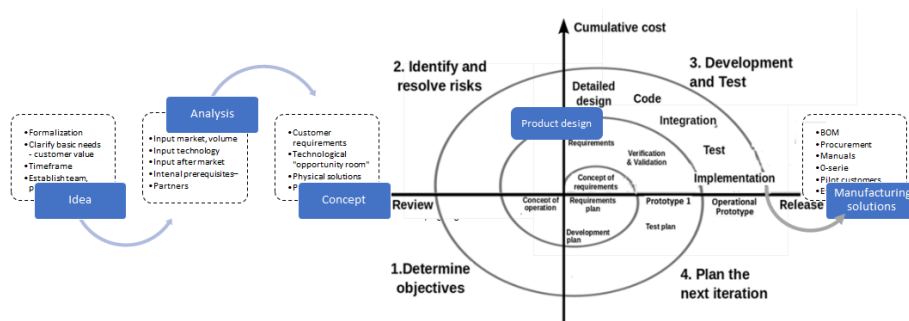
•Formalization
•Clarify basic needs – customer value
•Timeframe
•Establish team, p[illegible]

Idea

Analysis

•Input market, volume
•Input technology
•Input after market
•Intenal prerequisites
•Partners

•Customer requirements
•Technological "opportunity room"
•Physical solutions
•P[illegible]

Concept

Cumulative cost

2. Identify and resolve risks

3. Development and Test

Detailed design

Code

Product design

Integration

Requirements

Verification & Validation

Test

Implementation

Concept of requirements

Review

Concept of operation

Requirements plan

Prototype 1

Operational Prototype

Release

Development plan

Test plan

1.Determine objectives

4. Plan the next iteration

•BOM
•Procurement
•Manuals
•0-serie
•Pilot customers
•E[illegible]

Manufacturing solutions